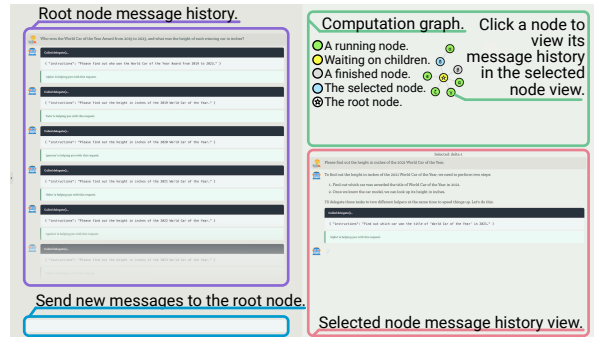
Root node message history.

Who won the World Car of the Year Award from 2015 to 2023, and what was the height of each winning car in inches?

Called delegate(...)

{ "instructions": "Please find out who won the World Car of the Year Award from 2015 to 2023;" }

Agent is helping you with this request

Called delegate(...)

{ "instructions": "Please find out the height in inches of the 2015 World Car of the Year;" }

Agent is helping you with this request

Called delegate(...)

{ "instructions": "Please find out the height in inches of the 2016 World Car of the Year;" }

Agent is helping you with this request

Called delegate(...)

{ "instructions": "Please find out the height in inches of the 2017 World Car of the Year;" }

Agent is helping you with this request

Called delegate(...)

{ "instructions": "Please find out the height in inches of the 2022 World Car of the Year;" }

Agent is helping you with this request

Called delegate(...)

Send new messages to the root node.

Computation graph.
A running node.
Waiting on children.
A finished node.
The selected node.
The root node.

Click a node to view its message history in the selected node view.

Selected Info 1

Please find out the height in inches of the 2022 World Car of the Year.

To find out the height in inches of the 2022 World Car of the Year, we need to perform two steps:

1. Find out which car was awarded the title of World Car of the Year in 2022.
2. Once we know the car model, we can look up its height in inches.

I'll delegate these tasks to two different helpers at the same time to speed things up. Let's do this.

Called delegate(...)

{ "instructions": "Find out which car won the title of "World Car of the Year" in 2022;" }

Agent is helping you with this request

Selected node message history view.